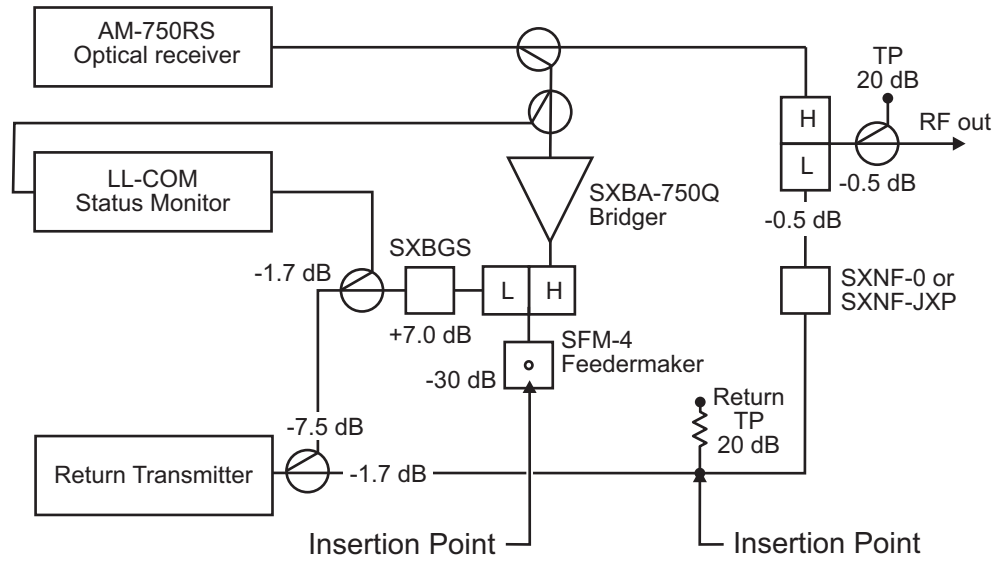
AM-750RS
Optical receiver

TP
20 dB

H

RF out

L

-0.5 dB

LL-COM
Status Monitor

SXBA-750Q
Bridger

-0.5 dB

SXBGS

-1.7 dB

L

H

SXNF-0 or
SXNF-JXP

+7.0 dB

SFM-4
Feedermaker

-30 dB

Return
TP
20 dB

-7.5 dB

Return Transmitter

-1.7 dB

Insertion Point

Insertion Point